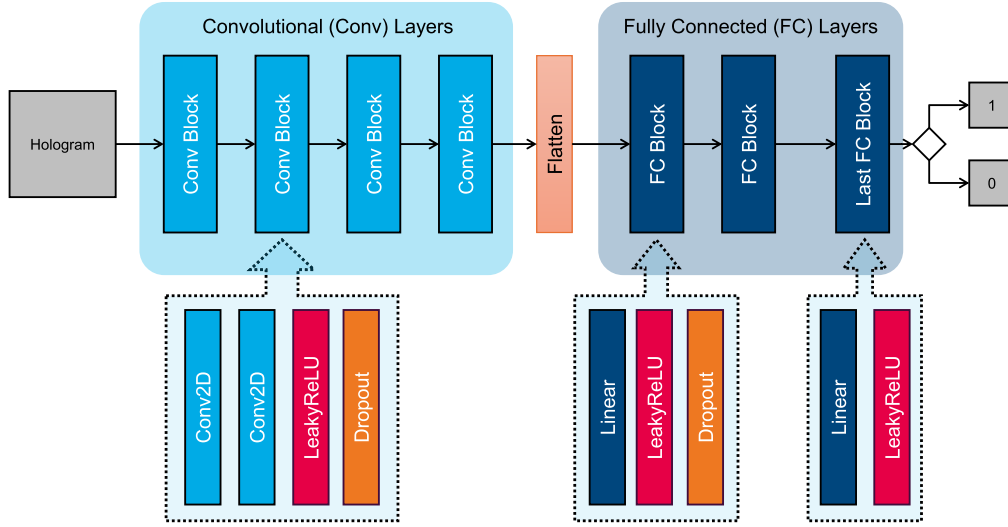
Convolutional (Conv) Layers

Fully Connected (FC) Layers

Hologram

Conv Block

Conv Block

Conv Block

Conv Block

Flatten

FC Block

FC Block

Last FC Block

1

0

Conv2D

Conv2D

LeakyReLU

Dropout

Linear

LeakyReLU

Dropout

Linear

LeakyReLU